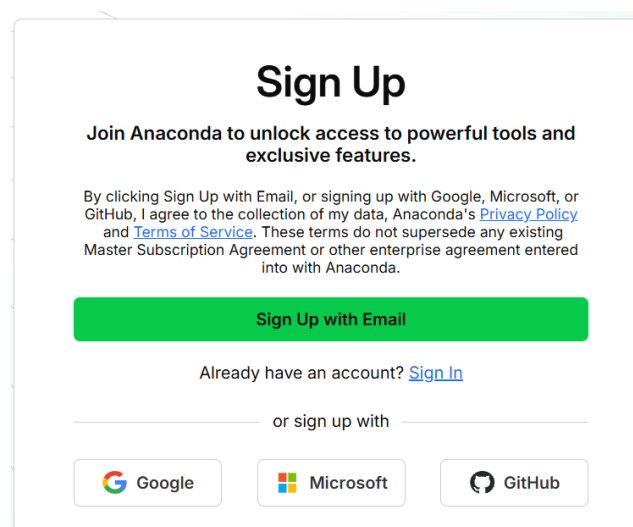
Sign Up

Join Anaconda to unlock access to powerful tools and exclusive features.

By clicking Sign Up with Email, or signing up with Google, Microsoft, or GitHub, I agree to the collection of my data, Anaconda's Privacy Policy and Terms of Service. These terms do not supersede any existing Master Subscription Agreement or other enterprise agreement entered into with Anaconda.

Sign Up with Email

Already have an account? Sign In

or sign up with

Google

Microsoft

GitHub